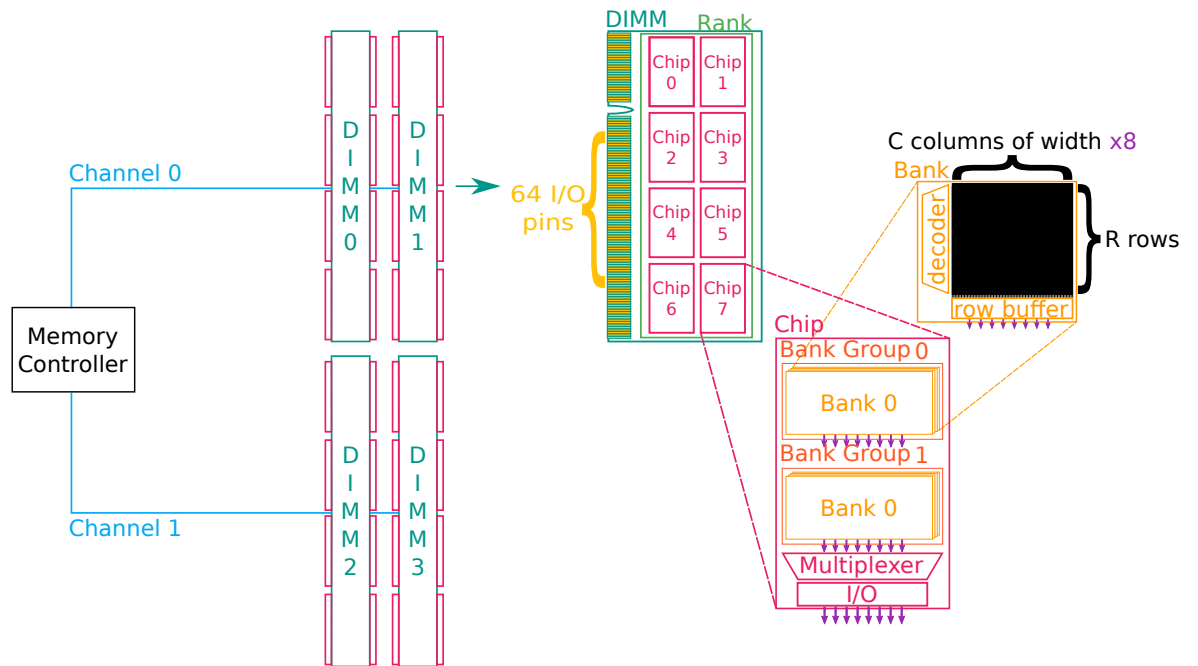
Channel 0

Memory Controller

Channel 1

DIMM 0

DIMM 1

DIMM 2

DIMM 3

64 I/O pins

DIMM

Rank

Chip 0

Chip 1

Chip 2

Chip 3

Chip 4

Chip 5

Chip 6

Chip 7

C columns of width x8

Bank

decoder

R rows

row buffer

Chip

Bank Group 0

Bank 0

Bank Group 1

Bank 0

Multiplexer

I/O